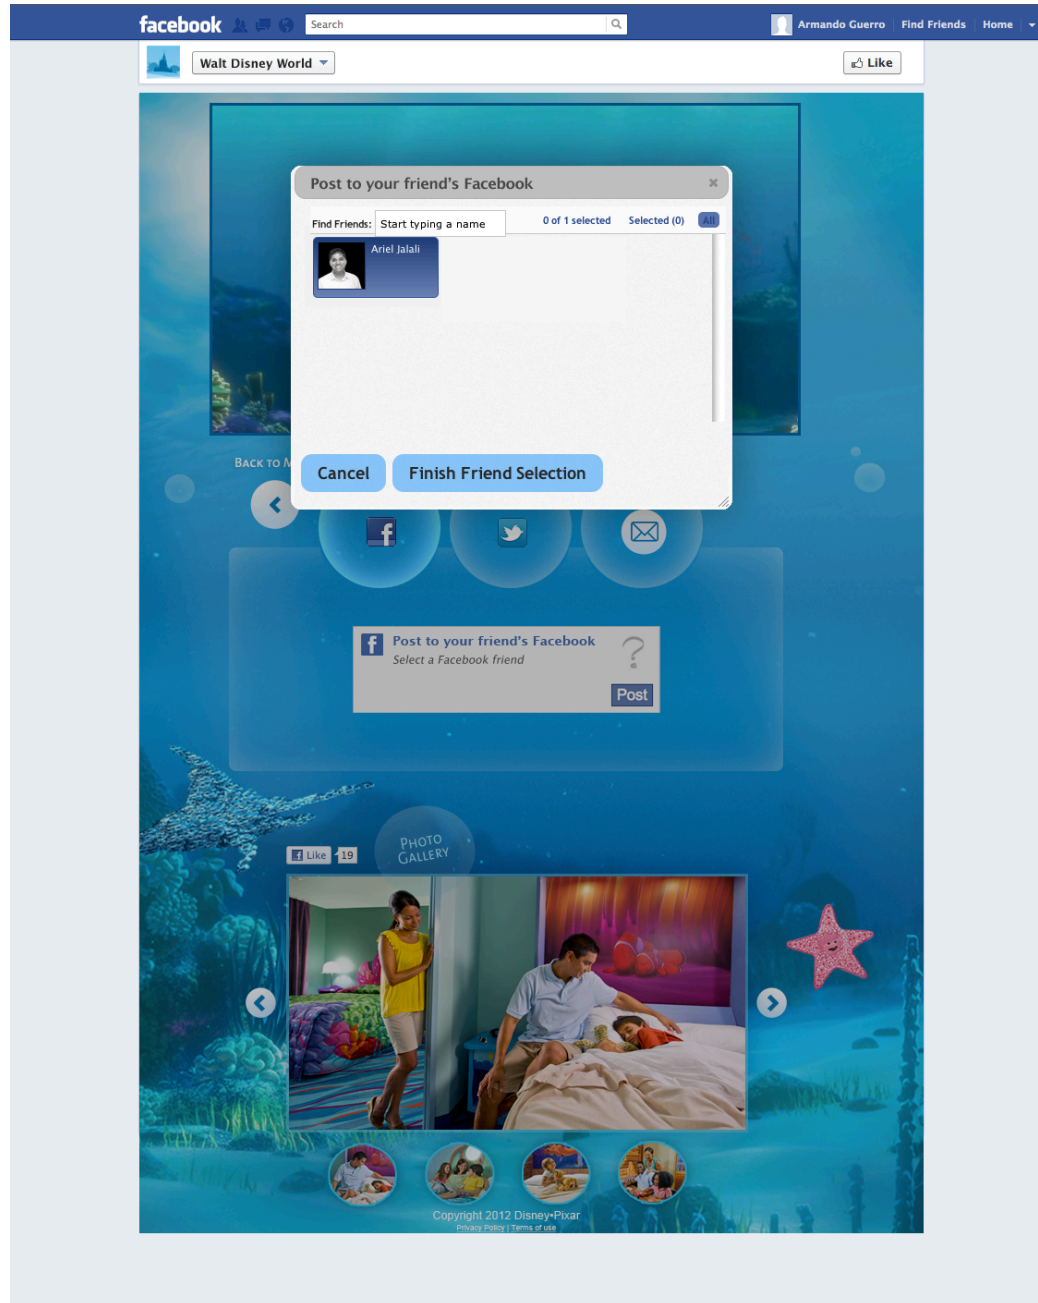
facebook Search Armando Guerro Find Friends Home

Walt Disney World Like

Post to your friend's Facebook ×

Find Friends: Start typing a name 0 of 1 selected Selected (0) All

Ariel Jalali

Cancel Finish Friend Selection

Back to M

Post to your friend's Facebook
Select a Facebook friend
Post

Like 19

Photo Gallery

Copyright 2012 Disney•Pixar
Privacy Policy | Terms of use